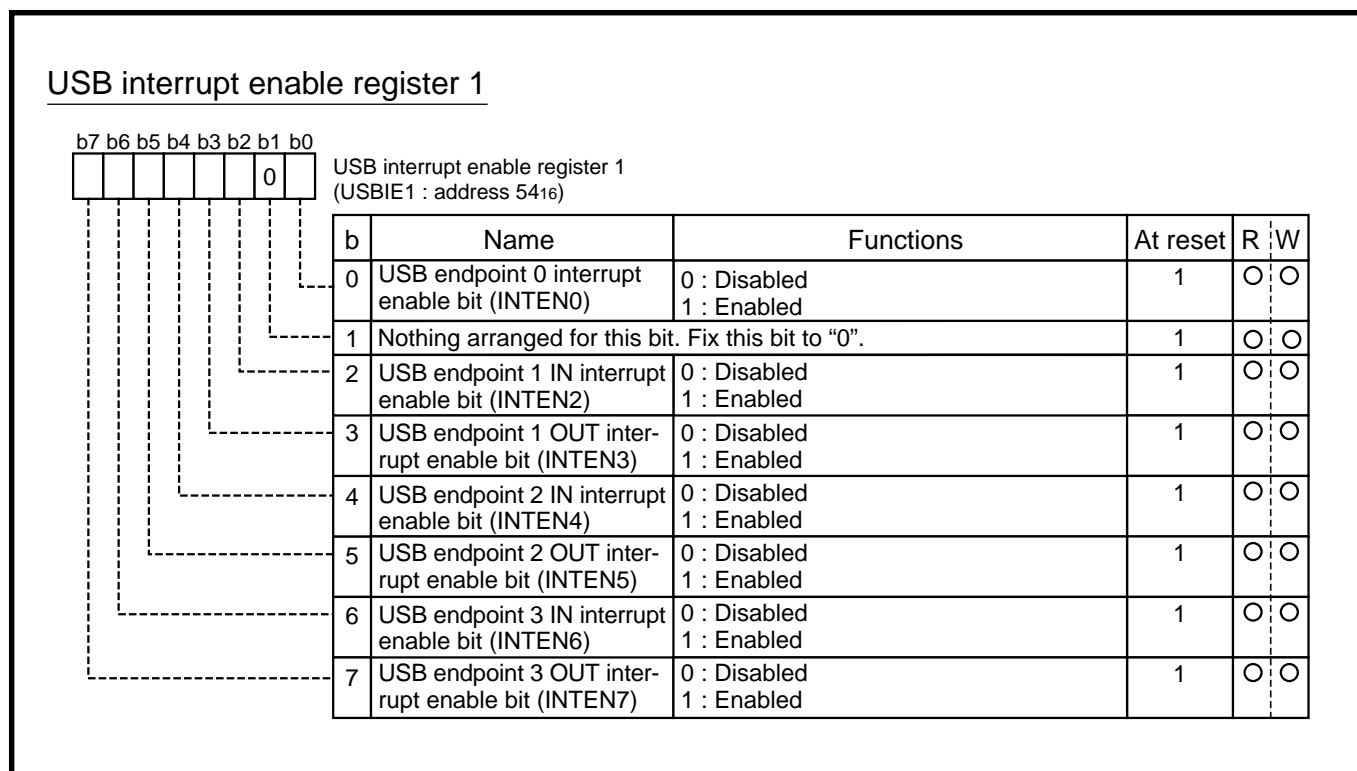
USB interrupt enable register 1

b7 b6 b5 b4 b3 b2 b1 b0

0

USB interrupt enable register 1
(USBIE1 : address $54_{16}$)

| b | Name | Functions | At reset | R | W |
|---|---|---|---|---|---|
| 0 | USB endpoint 0 interrupt enable bit (INTEN0) | 0 : Disabled<br>1 : Enabled | 1 | O | O |
| 1 | Nothing arranged for this bit. Fix this bit to "0". | | 1 | O | O |
| 2 | USB endpoint 1 IN interrupt enable bit (INTEN2) | 0 : Disabled<br>1 : Enabled | 1 | O | O |
| 3 | USB endpoint 1 OUT interrupt enable bit (INTEN3) | 0 : Disabled<br>1 : Enabled | 1 | O | O |
| 4 | USB endpoint 2 IN interrupt enable bit (INTEN4) | 0 : Disabled<br>1 : Enabled | 1 | O | O |
| 5 | USB endpoint 2 OUT interrupt enable bit (INTEN5) | 0 : Disabled<br>1 : Enabled | 1 | O | O |
| 6 | USB endpoint 3 IN interrupt enable bit (INTEN6) | 0 : Disabled<br>1 : Enabled | 1 | O | O |
| 7 | USB endpoint 3 OUT interrupt enable bit (INTEN7) | 0 : Disabled<br>1 : Enabled | 1 | O | O |